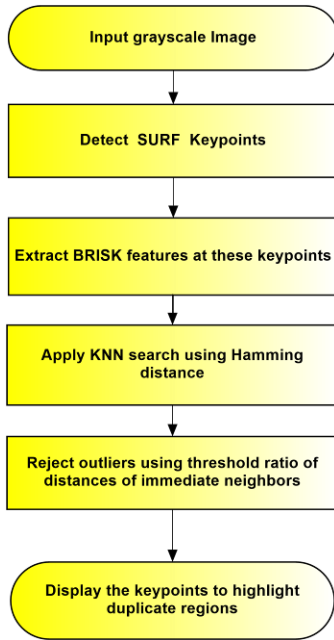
Input grayscale Image

Detect SURF Keypoints

Extract BRISK features at these keypoints

Apply KNN search using Hamming distance

Reject outliers using threshold ratio of distances of immediate neighbors

Display the keypoints to highlight duplicate regions